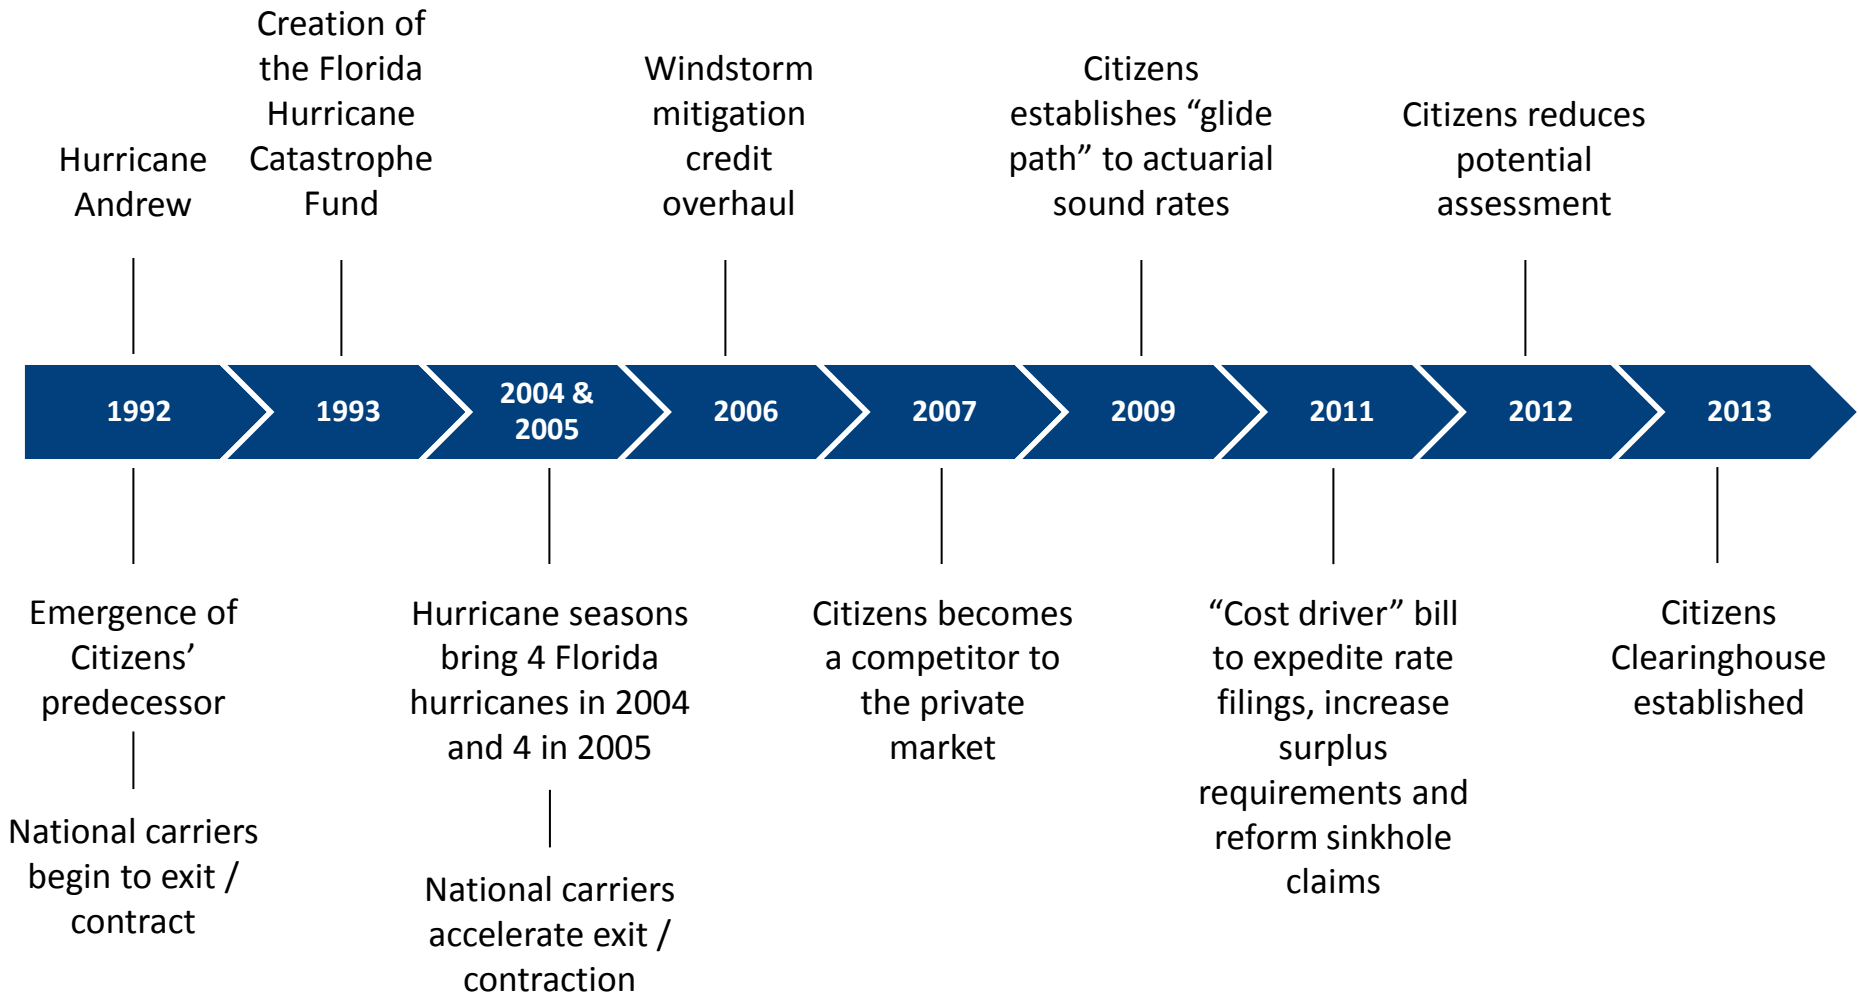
Hurricane Andrew

Creation of the Florida Hurricane Catastrophe Fund

Windstorm mitigation credit overhaul

Citizens establishes “glide path” to actuarial sound rates

Citizens reduces potential assessment

1992

1993

2004 & 2005

2006

2007

2009

2011

2012

2013

Emergence of Citizens’ predecessor

National carriers begin to exit / contract

Hurricane seasons bring 4 Florida hurricanes in 2004 and 4 in 2005

National carriers accelerate exit / contraction

Citizens becomes a competitor to the private market

“Cost driver” bill to expedite rate filings, increase surplus requirements and reform sinkhole claims

Citizens Clearinghouse established